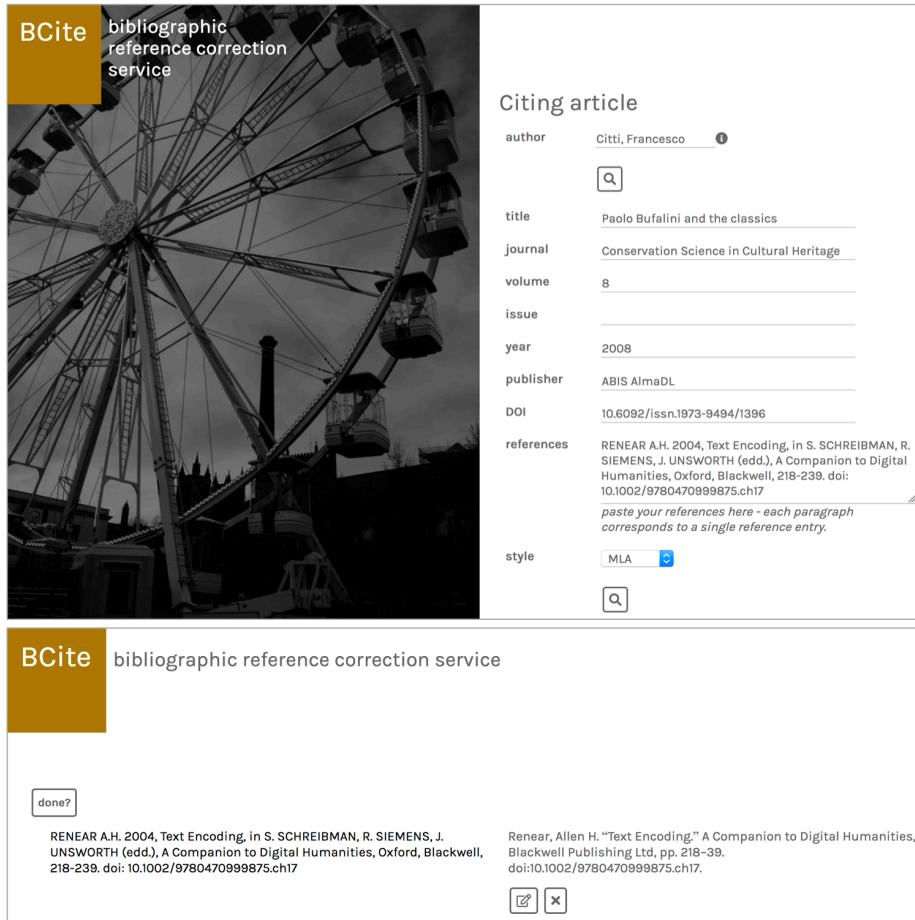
BCite bibliographic reference correction service

Citing article

author Citti, Francesco

title Paolo Bufalini and the classics

journal Conservation Science in Cultural Heritage

volume 8

issue

year 2008

publisher ABIS AlmaDL

DOI 10.6092/issn.1973-9494/1396

references RENEAR A.H. 2004, Text Encoding, in S. SCHREIBMAN, R. SIEMENS, J. UNSWORTH (edd.), A Companion to Digital Humanities, Oxford, Blackwell, 218-239. doi: 10.1002/9780470999875.ch17

paste your references here - each paragraph corresponds to a single reference entry.

style MLA

BCite bibliographic reference correction service

done?

RENEAR A.H. 2004, Text Encoding, in S. SCHREIBMAN, R. SIEMENS, J. UNSWORTH (edd.), A Companion to Digital Humanities, Oxford, Blackwell, 218-239. doi: 10.1002/9780470999875.ch17

Renear, Allen H. “Text Encoding.” A Companion to Digital Humanities, Blackwell Publishing Ltd, pp. 218–39. doi:10.1002/9780470999875.ch17.